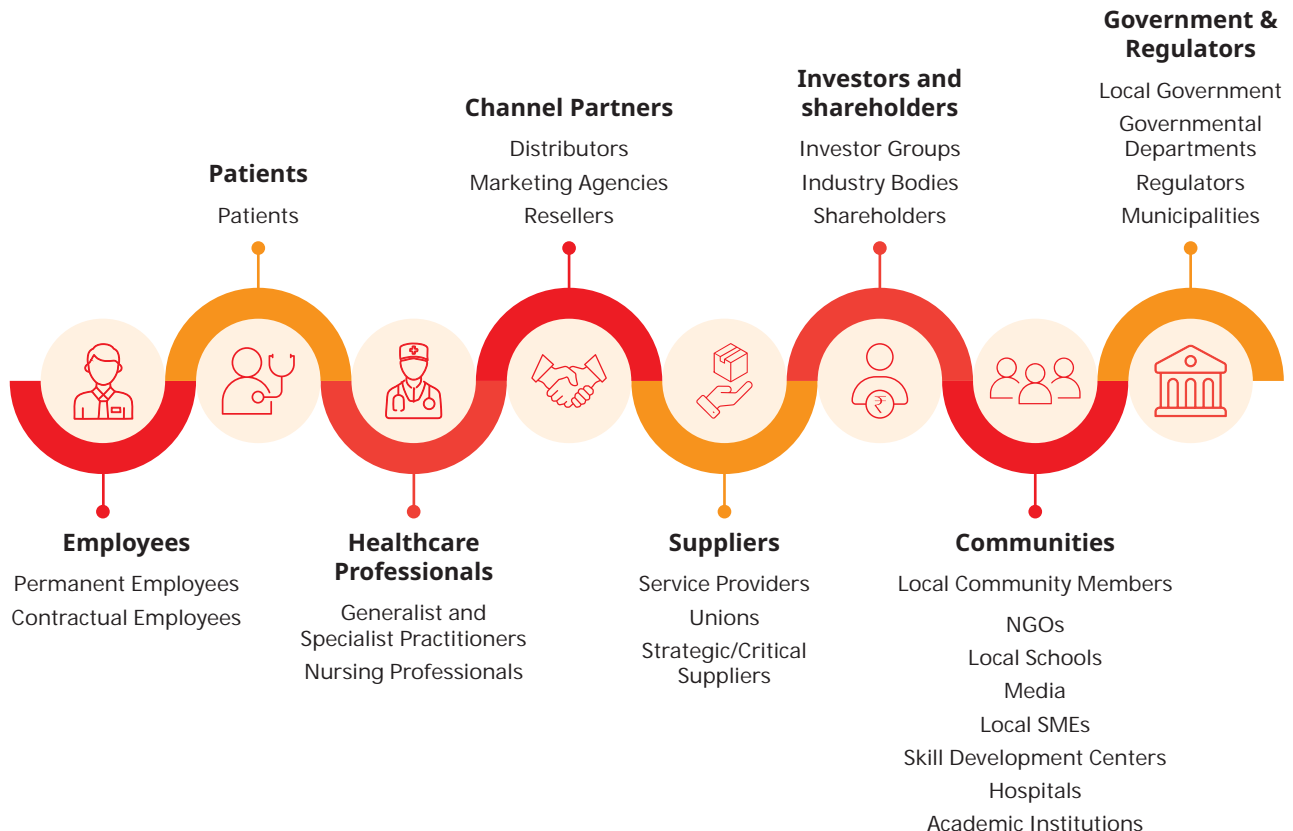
Employees
Permanent Employees
Contractual Employees

Patients
Patients

Healthcare Professionals
Generalist and Specialist Practitioners
Nursing Professionals

Channel Partners
Distributors
Marketing Agencies
Resellers

Suppliers
Service Providers
Unions
Strategic/Critical Suppliers

Investors and shareholders
Investor Groups
Industry Bodies
Shareholders

Communities
Local Community Members
NGOs
Local Schools
Media
Local SMEs
Skill Development Centers
Hospitals
Academic Institutions

Government & Regulators
Local Government
Governmental Departments
Regulators
Municipalities